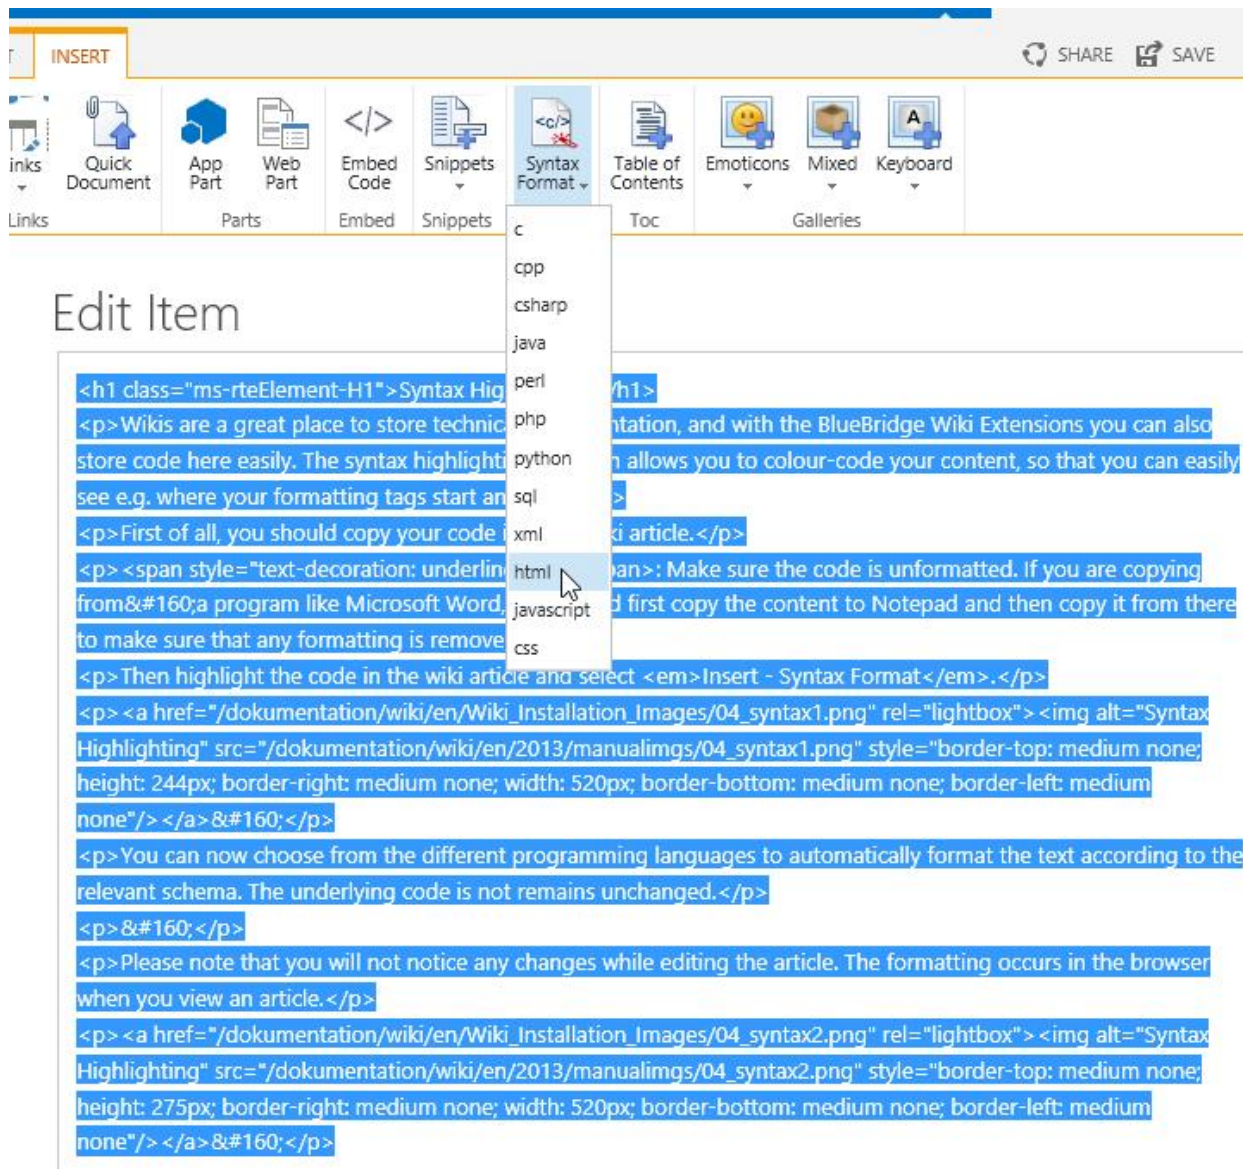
T INSERT

SHARE SAVE

inks
Quick Document
App Part
Web Part
Embed Code
Snippets
Syntax Format
Table of Contents
Emoticons
Mixed
Keyboard

Links
Parts
Embed
Snippets
Toc
Galleries

c
cpp
csharp
java
perl
php
python
sql
xml
html
javascript
css

Edit Item

<h1 class="ms-rteElement-H1">Syntax Hig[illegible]/h1>
<p>Wikis are a great place to store technic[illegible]ntation, and with the BlueBridge Wiki Extensions you can also store code here easily. The syntax highlight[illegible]n allows you to colour-code your content, so that you can easily see e.g. where your formatting tags start an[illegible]>
<p>First of all, you should copy your code i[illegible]i article.</p>
<p><span style="text-decoration: underli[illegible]an>: Make sure the code is unformatted. If you are copying from&#160;a program like Microsoft Word, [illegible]d first copy the content to Notepad and then copy it from there to make sure that any formatting is remove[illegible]
<p>Then highlight the code in the wiki article and select <em>Insert - Syntax Format</em>.</p>
<p><a href="/dokumentation/wiki/en/Wiki_Installation_Images/04_syntax1.png" rel="lightbox"><img alt="Syntax Highlighting" src="/dokumentation/wiki/en/2013/manualimgs/04_syntax1.png" style="border-top: medium none; height: 244px; border-right: medium none; width: 520px; border-bottom: medium none; border-left: medium none"/></a>&#160;</p>
<p>You can now choose from the different programming languages to automatically format the text according to the relevant schema. The underlying code is not remains unchanged.</p>
<p>&#160;</p>
<p>Please note that you will not notice any changes while editing the article. The formatting occurs in the browser when you view an article.</p>
<p><a href="/dokumentation/wiki/en/Wiki_Installation_Images/04_syntax2.png" rel="lightbox"><img alt="Syntax Highlighting" src="/dokumentation/wiki/en/2013/manualimgs/04_syntax2.png" style="border-top: medium none; height: 275px; border-right: medium none; width: 520px; border-bottom: medium none; border-left: medium none"/></a>&#160;</p>